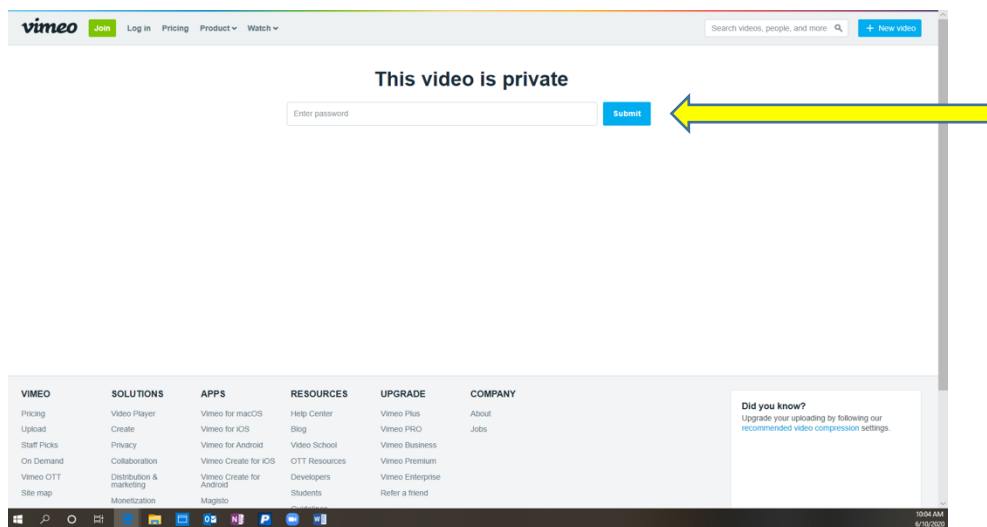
vimeo Join Log in Pricing Product Watch

Search videos, people, and more

+ New video

This video is private

Enter password

Submit

VIMEO
Pricing
Upload
Staff Picks
On Demand
Vimeo OTT
Site map

SOLUTIONS
Video Player
Create
Privacy
Collaboration
Distribution & marketing
Monetization

APPS
Vimeo for macOS
Vimeo for iOS
Vimeo for Android
Vimeo Create for iOS
Vimeo Create for Android
Magisto

RESOURCES
Help Center
Blog
Video School
OTT Resources
Developers
Students
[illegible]

UPGRADE
Vimeo Plus
Vimeo PRO
Vimeo Business
Vimeo Premium
Vimeo Enterprise
Refer a friend

COMPANY
About
Jobs

Did you know?
Upgrade your uploading by following our recommended video compression settings.

10:04 AM
6/10/2020